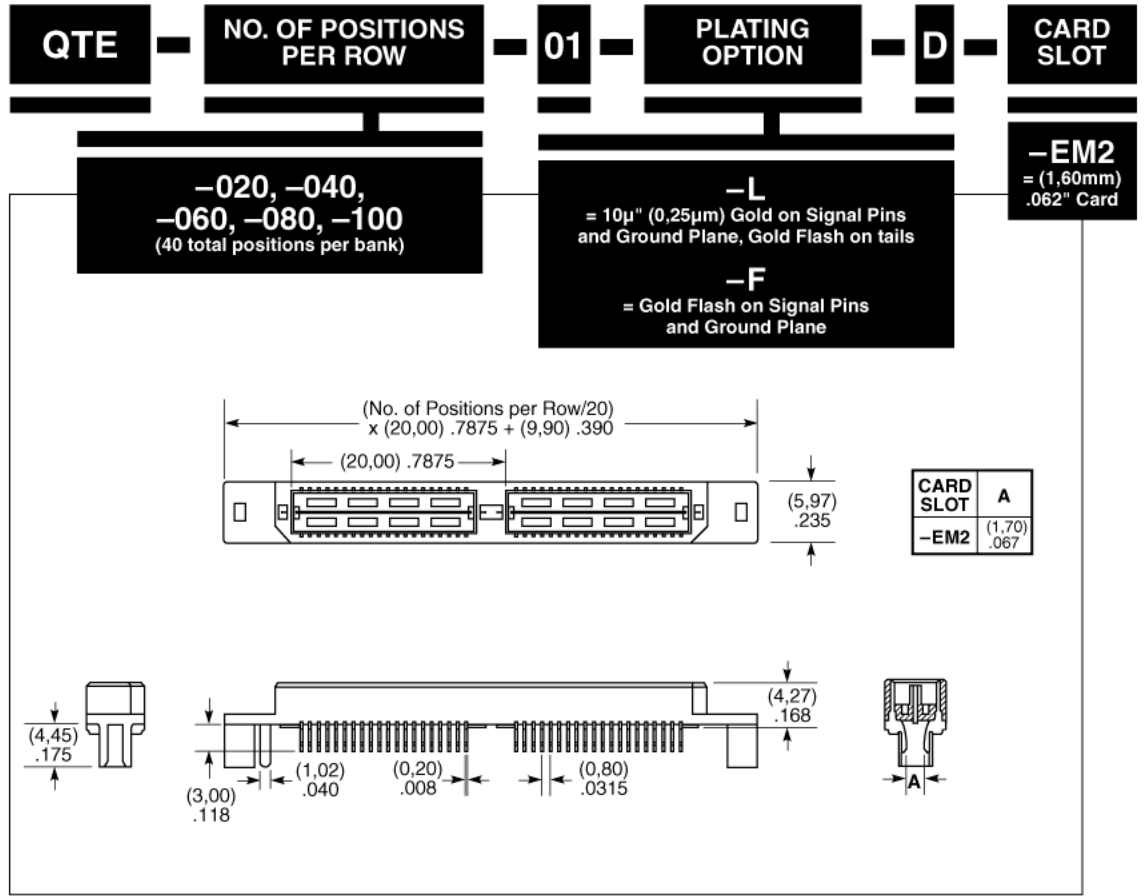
QTE – NO. OF POSITIONS PER ROW – 01 – PLATING OPTION – D – CARD SLOT

–020, –040, –060, –080, –100
(40 total positions per bank)

–L
= 10µ" (0,25µm) Gold on Signal Pins and Ground Plane, Gold Flash on tails

–F
= Gold Flash on Signal Pins and Ground Plane

–EM2
= (1,60mm) .062" Card

(No. of Positions per Row/20) x (20,00) .7875 + (9,90) .390

(20,00) .7875

(5,97) .235

| CARD SLOT | A |
|---|---|
| –EM2 | (1,70) .067 |

(4,45) .175

(4,27) .168

(3,00) .118

(1,02) .040

(0,20) .008

(0,80) .0315

A